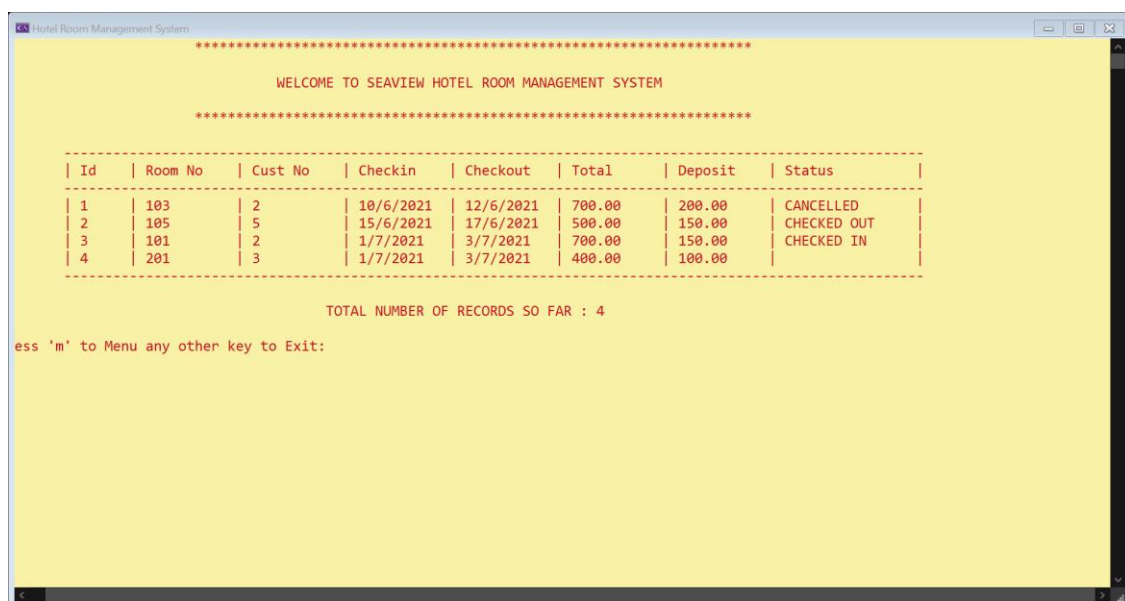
Hotel Room Management System

*******************************************************************

WELCOME TO SEAVIEW HOTEL ROOM MANAGEMENT SYSTEM

*******************************************************************

| Id | Room No | Cust No | Checkin | Checkout | Total | Deposit | Status |
|---|---|---|---|---|---|---|---|
| 1 | 103 | 2 | 10/6/2021 | 12/6/2021 | 700.00 | 200.00 | CANCELLED |
| 2 | 105 | 5 | 15/6/2021 | 17/6/2021 | 500.00 | 150.00 | CHECKED OUT |
| 3 | 101 | 2 | 1/7/2021 | 3/7/2021 | 700.00 | 150.00 | CHECKED IN |
| 4 | 201 | 3 | 1/7/2021 | 3/7/2021 | 400.00 | 100.00 | |

TOTAL NUMBER OF RECORDS SO FAR : 4

ess 'm' to Menu any other key to Exit: